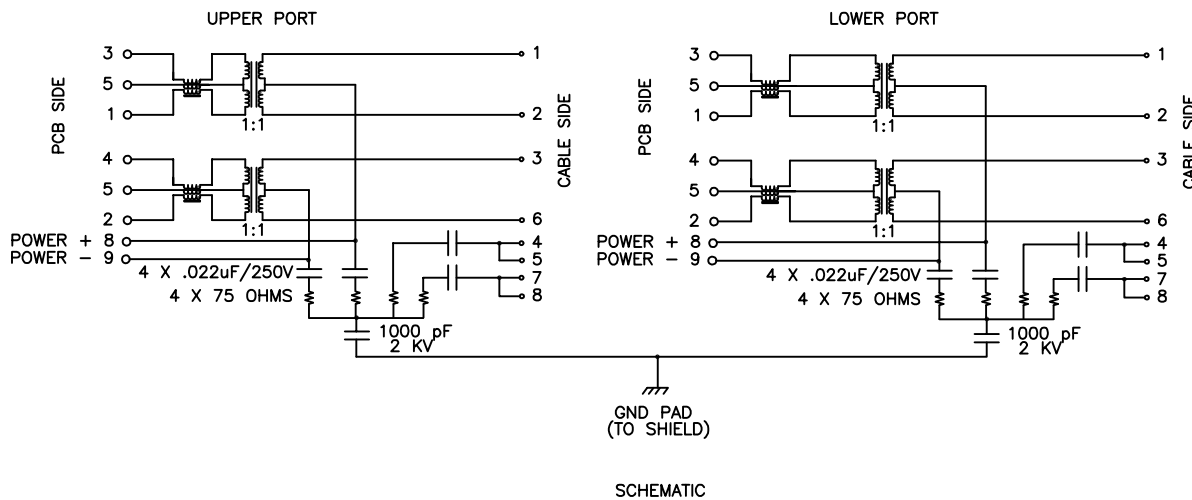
UPPER PORT

3
5
1
PCB SIDE
1:1
1
2
CABLE SIDE
4
5
2
1:1
3
6
POWER + 8
POWER − 9
4
5
7
8
4 X .022uF/250V
4 X 75 OHMS
1000 pF
2 KV

LOWER PORT

3
5
1
PCB SIDE
1:1
1
2
CABLE SIDE
4
5
2
1:1
3
6
POWER + 8
POWER − 9
4
5
7
8
4 X .022uF/250V
4 X 75 OHMS
1000 pF
2 KV

GND PAD
(TO SHIELD)

SCHEMATIC